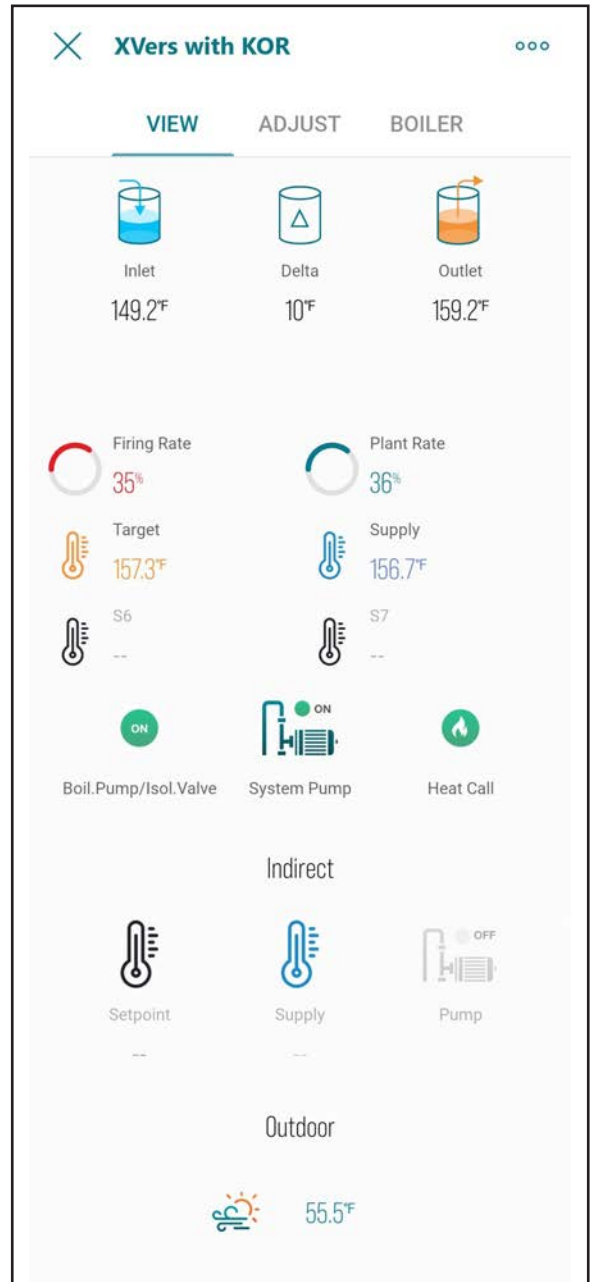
XVers with KOR

VIEW ADJUST BOILER

Inlet
149.2°F

Delta
10°F

Outlet
159.2°F

Firing Rate
35%

Plant Rate
36%

Target
157.3°F

Supply
156.7°F

S6
--

S7
--

ON
Boil.Pump/Isol.Valve

ON
System Pump

Heat Call

Indirect

Setpoint
--

Supply
--

OFF
Pump

Outdoor

55.5°F